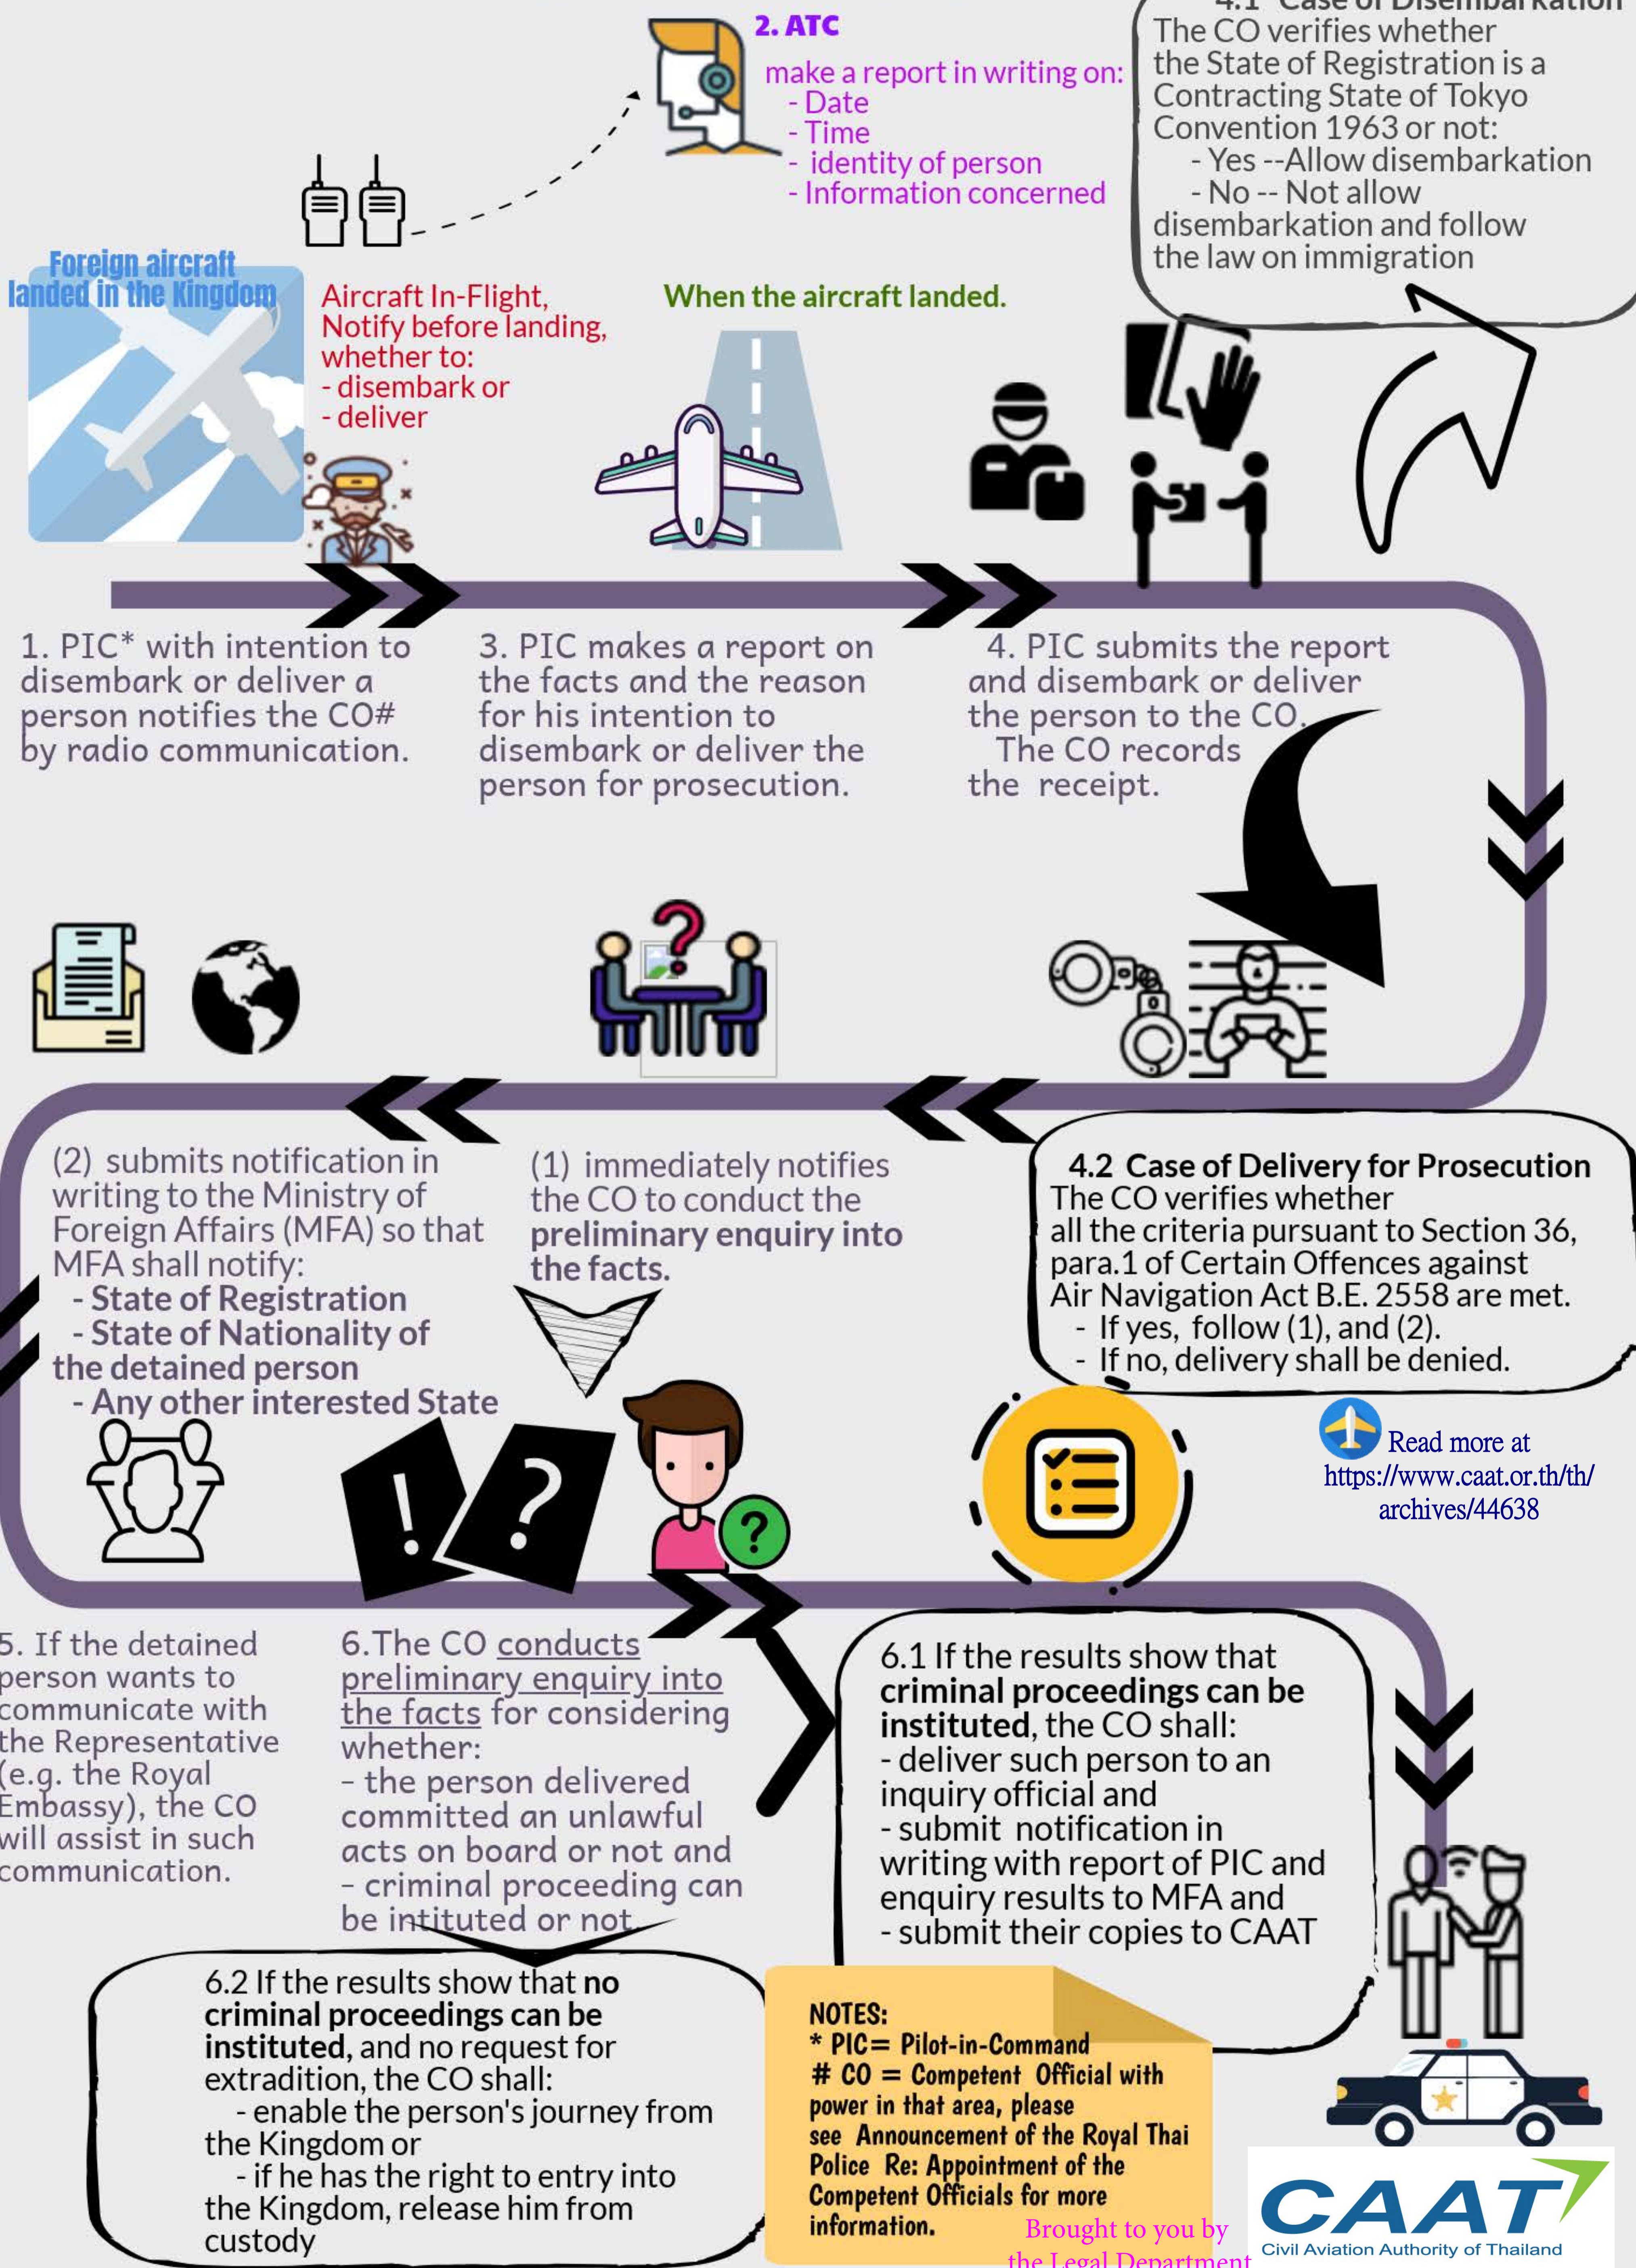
2. ATC
make a report in writing on:
- Date
- Time
- identity of person
- Information concerned

4.1 Case of Disembarkation
The CO verifies whether the State of Registration is a Contracting State of Tokyo Convention 1963 or not:
- Yes --Allow disembarkation
- No -- Not allow disembarkation and follow the law on immigration

Foreign aircraft landed in the Kingdom

Aircraft In-Flight, Notify before landing, whether to:
- disembark or
- deliver

When the aircraft landed.

1. PIC* with intention to disembark or deliver a person notifies the CO# by radio communication.

3. PIC makes a report on the facts and the reason for his intention to disembark or deliver the person for prosecution.

4. PIC submits the report and disembark or deliver the person to the CO. The CO records the receipt.

(2) submits notification in writing to the Ministry of Foreign Affairs (MFA) so that MFA shall notify:
- State of Registration
- State of Nationality of the detained person
- Any other interested State

(1) immediately notifies the CO to conduct the preliminary enquiry into the facts.

4.2 Case of Delivery for Prosecution
The CO verifies whether all the criteria pursuant to Section 36, para.1 of Certain Offences against Air Navigation Act B.E. 2558 are met.
- If yes, follow (1), and (2).
- If no, delivery shall be denied.

Read more at https://www.caat.or.th/th/archives/44638

5. If the detained person wants to communicate with the Representative (e.g. the Royal Embassy), the CO will assist in such communication.

6.The CO conducts preliminary enquiry into the facts for considering whether:
- the person delivered committed an unlawful acts on board or not and
- criminal proceeding can be intituted or not.

6.1 If the results show that criminal proceedings can be instituted, the CO shall:
- deliver such person to an inquiry official and
- submit notification in writing with report of PIC and enquiry results to MFA and
- submit their copies to CAAT

6.2 If the results show that no criminal proceedings can be instituted, and no request for extradition, the CO shall:
- enable the person's journey from the Kingdom or
- if he has the right to entry into the Kingdom, release him from custody

NOTES:
* PIC= Pilot-in-Command
# CO = Competent Official with power in that area, please see Announcement of the Royal Thai Police Re: Appointment of the Competent Officials for more information.

Brought to you by the Legal Department

CAAT
Civil Aviation Authority of Thailand